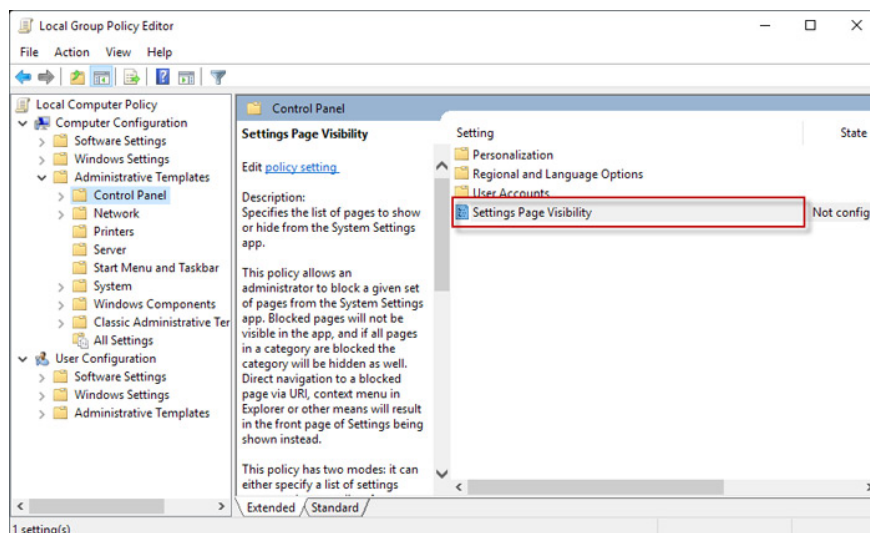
Local Group Policy Editor

File Action View Help

Local Computer Policy
Computer Configuration
Software Settings
Windows Settings
Administrative Templates
Control Panel
Network
Printers
Server
Start Menu and Taskbar
System
Windows Components
Classic Administrative Ter
All Settings
User Configuration
Software Settings
Windows Settings
Administrative Templates

Control Panel

Settings Page Visibility

Edit policy setting

Description:
Specifies the list of pages to show or hide from the System Settings app.

This policy allows an administrator to block a given set of pages from the System Settings app. Blocked pages will not be visible in the app, and if all pages in a category are blocked the category will be hidden as well. Direct navigation to a blocked page via URI, context menu in Explorer or other means will result in the front page of Settings being shown instead.

This policy has two modes: it can either specify a list of settings

| Setting | State |
|---|---|
| Personalization | |
| Regional and Language Options | |
| User Accounts | |
| Settings Page Visibility | Not config |

Extended Standard

1 setting(s)